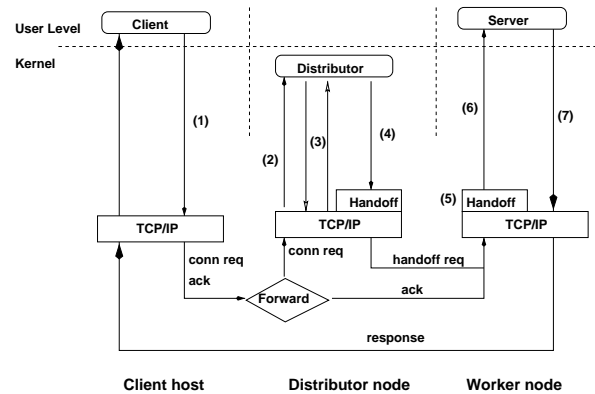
User Level

Kernel

Client

Distributor

Server

(1)

(2)

(3)

(4)

(6)

(7)

(5)

Handoff

Handoff

TCP/IP

TCP/IP

TCP/IP

conn req

ack

conn req

handoff req

Forward

ack

response

Client host

Distributor node

Worker node